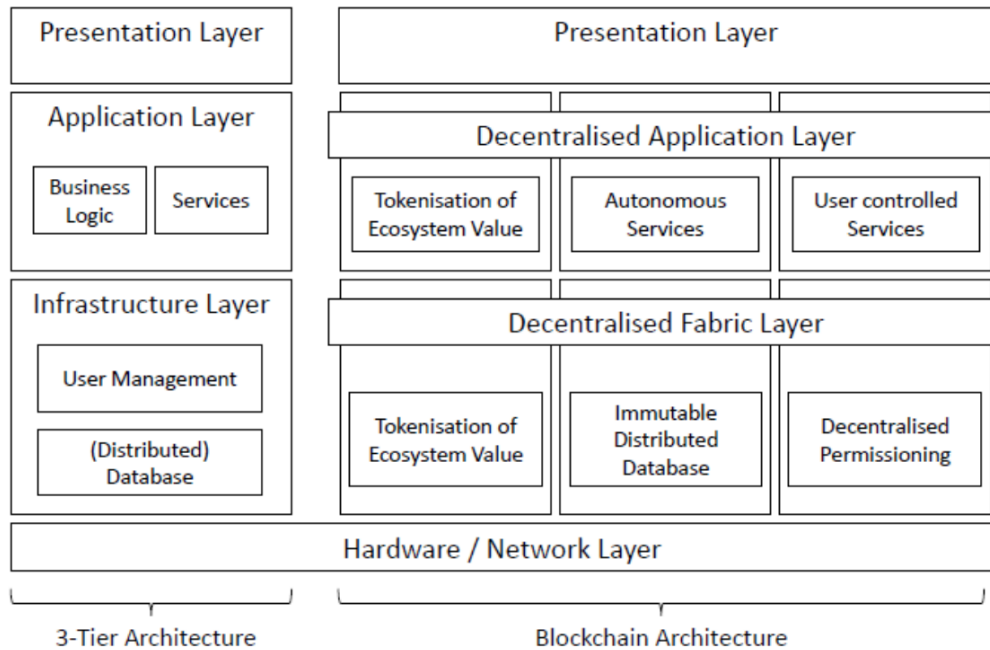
Presentation Layer

Application Layer

Business Logic

Services

Infrastructure Layer

User Management

(Distributed) Database

Presentation Layer

Decentralised Application Layer

Tokenisation of Ecosystem Value

Autonomous Services

User controlled Services

Decentralised Fabric Layer

Tokenisation of Ecosystem Value

Immutable Distributed Database

Decentralised Permissioning

Hardware / Network Layer

3-Tier Architecture

Blockchain Architecture